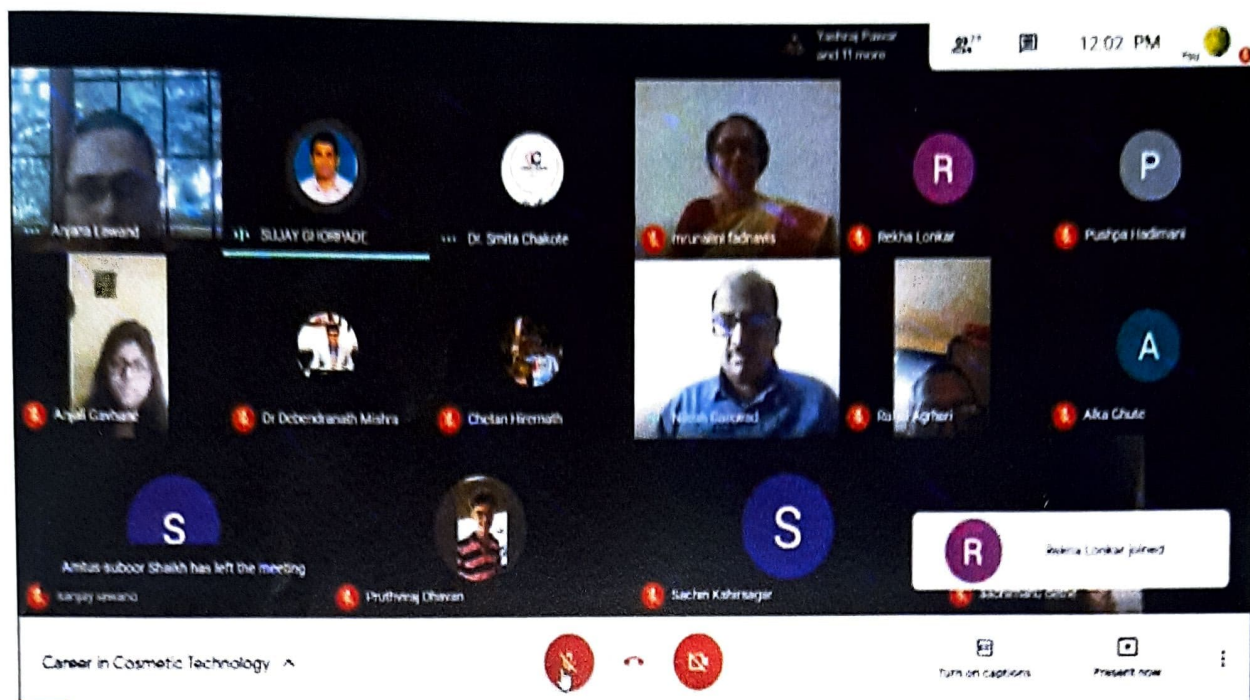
Yashraj Pawar and 11 more

12:02 PM

Anjana Lawand

SUJAY GHORPADE

Dr. Smita Chakote

mrunalini fadnavis

R

Rekha Lonkar

P

Pushpa Hadimani

Anjali Gavhane

Dr Debendranath Mishra

Chetan Hiremath

Nitesh Gaikwad

Rahul Agrheri

A

Alka Chute

S

Amtus-suboor Shaikh has left the meeting

Sanjay Sawant

Pruthviraj Dhavan

S

Sachin Kshirsagar

R

Rekha Lonkar joined

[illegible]

Career in Cosmetic Technology

Turn on captions

Present now